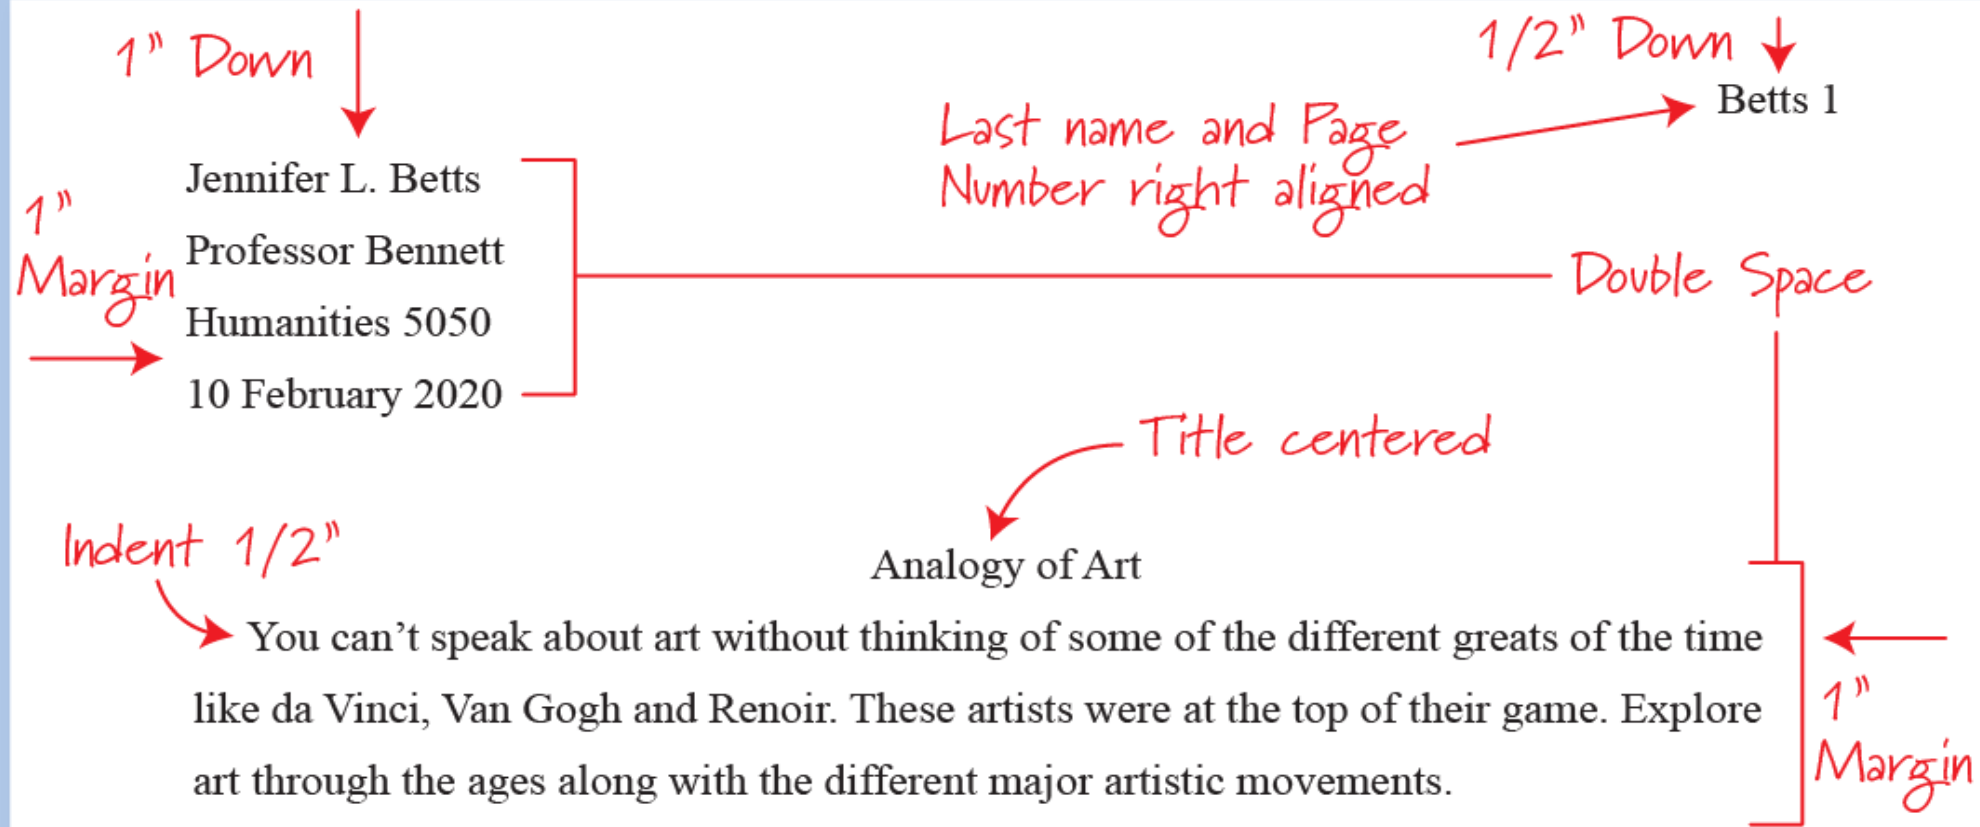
1" Down

1/2" Down

Betts 1

Last name and Page Number right aligned

1" Margin

Jennifer L. Betts

Professor Bennett

Humanities 5050

10 February 2020

Double Space

Title centered

Indent 1/2"

Analogy of Art

You can't speak about art without thinking of some of the different greats of the time like da Vinci, Van Gogh and Renoir. These artists were at the top of their game. Explore art through the ages along with the different major artistic movements.

1" Margin